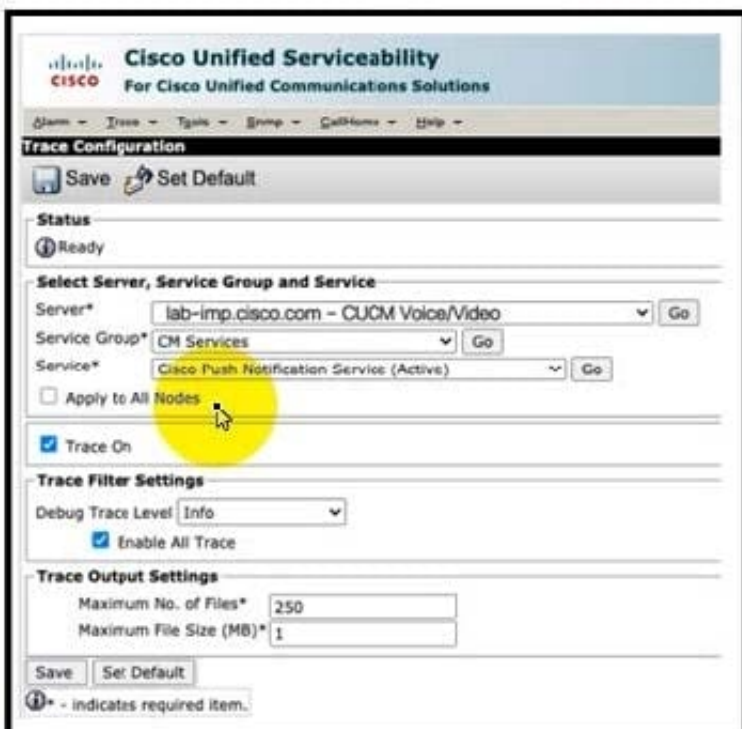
cisco Cisco Unified Serviceability
For Cisco Unified Communications Solutions

Alarm ▾ Trace ▾ Tools ▾ Snmp ▾ CallHome ▾ Help ▾

Trace Configuration

Save Set Default

Status
Ready

Select Server, Service Group and Service
Server* lab-imp.cisco.com – CUCM Voice/Video Go
Service Group* CM Services Go
Service* Cisco Push Notification Service (Active) Go
Apply to All Nodes

Trace On

Trace Filter Settings
Debug Trace Level Info
Enable All Trace

Trace Output Settings
Maximum No. of Files* 250
Maximum File Size (MB)* 1

Save Set Default
* - indicates required item.